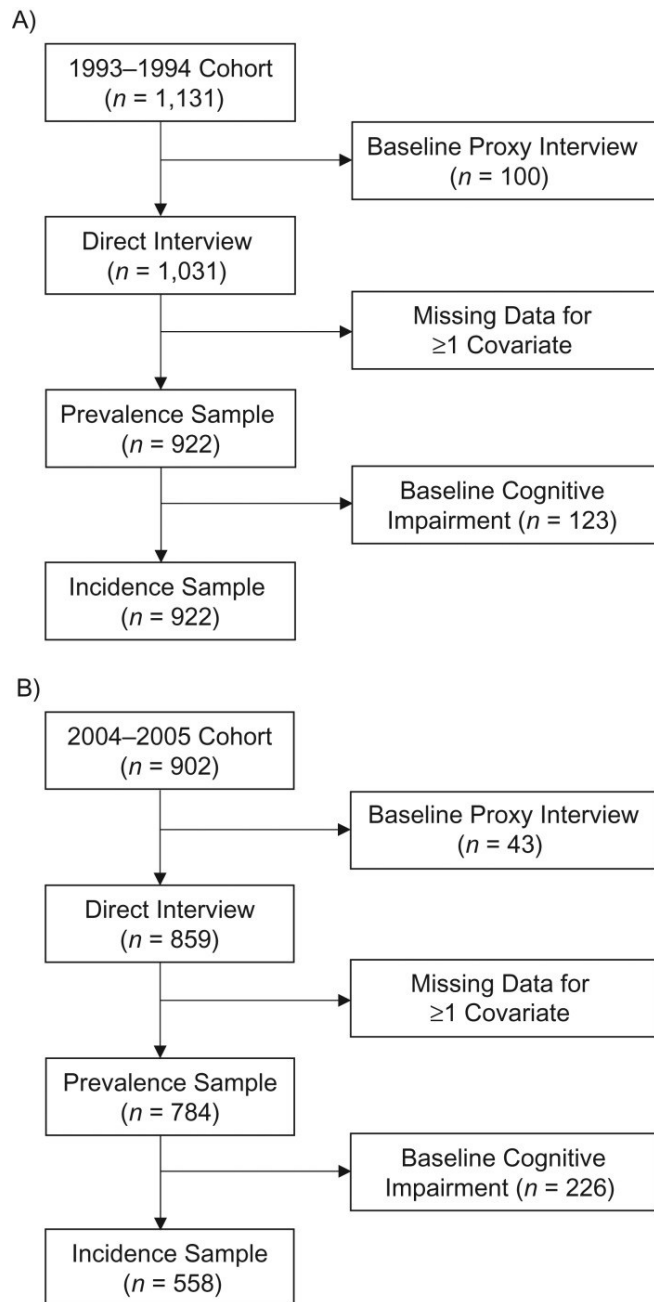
A)

1993–1994 Cohort ($n$ = 1,131)

Baseline Proxy Interview ($n$ = 100)

Direct Interview ($n$ = 1,031)

Missing Data for ≥1 Covariate

Prevalence Sample ($n$ = 922)

Baseline Cognitive Impairment ($n$ = 123)

Incidence Sample ($n$ = 922)

B)

2004–2005 Cohort ($n$ = 902)

Baseline Proxy Interview ($n$ = 43)

Direct Interview ($n$ = 859)

Missing Data for ≥1 Covariate

Prevalence Sample ($n$ = 784)

Baseline Cognitive Impairment ($n$ = 226)

Incidence Sample ($n$ = 558)